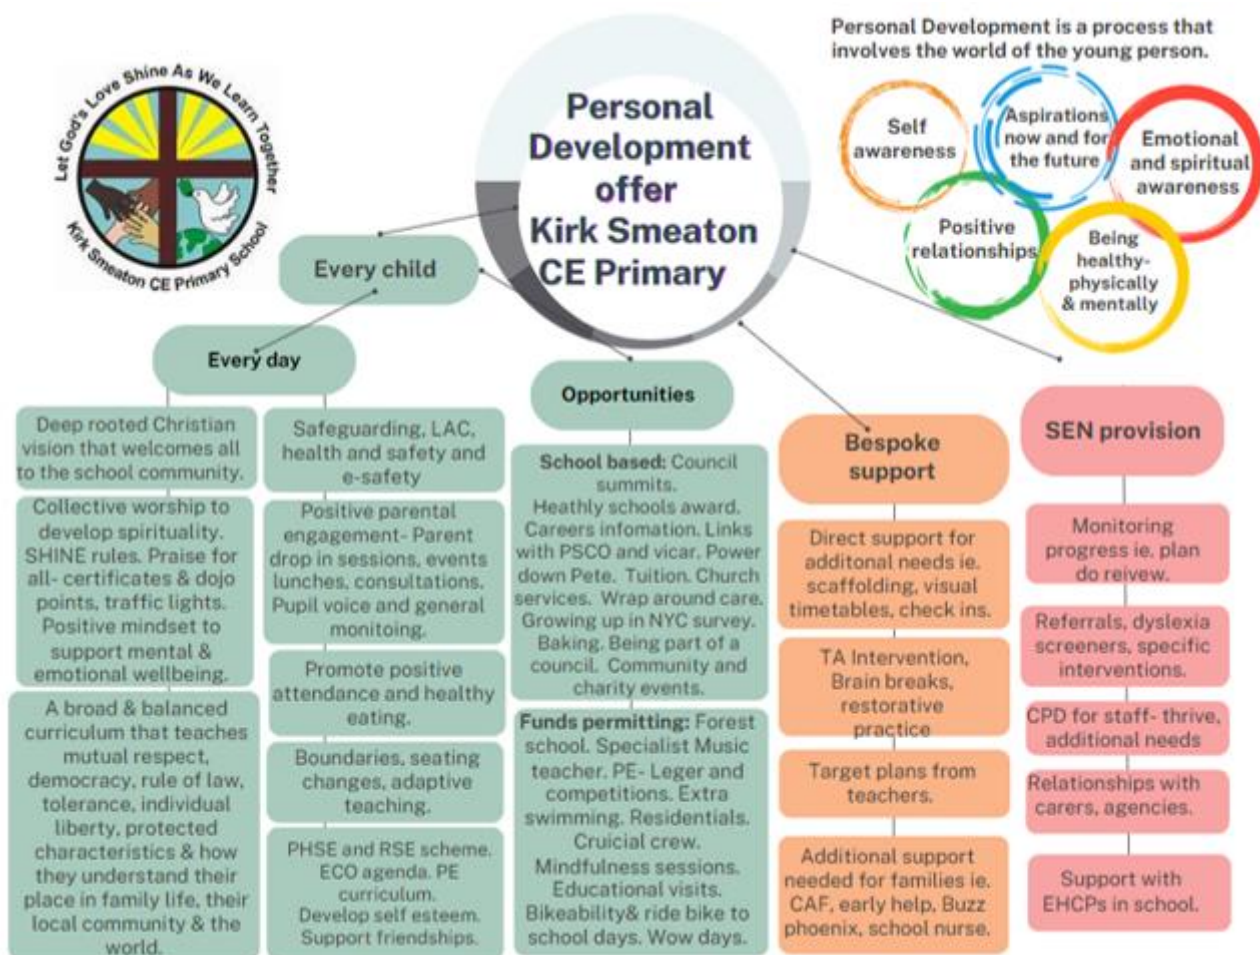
Let God's Love Shine As We Learn Together

Kirk Smeaton CE Primary School

Personal Development offer Kirk Smeaton CE Primary

Personal Development is a process that involves the world of the young person.

Self awareness

Aspirations now and for the future

Emotional and spiritual awareness

Positive relationships

Being healthy- physically & mentally

Every child

Every day

Deep rooted Christian vision that welcomes all to the school community.

Collective worship to develop spirituality. SHINE rules. Praise for all- certificates & dojo points, traffic lights. Positive mindset to support mental & emotional wellbeing.

A broad & balanced curriculum that teaches mutual respect, democracy, rule of law, tolerance, individual liberty, protected characteristics & how they understand their place in family life, their local community & the world.

Safeguarding, LAC, health and safety and e-safety

Positive parental engagement- Parent drop in sessions, events lunches, consultations. Pupil voice and general monitoing.

Promote positive attendance and healthy eating.

Boundaries, seating changes, adaptive teaching.

PHSE and RSE scheme. ECO agenda. PE curriculum. Develop self esteem. Support friendships.

Opportunities

School based: Council summits. Heathly schools award. Careers infomation. Links with PSCO and vicar. Power down Pete. Tuition. Church services. Wrap around care. Growing up in NYC survey. Baking. Being part of a council. Community and charity events.

Funds permitting: Forest school. Specialist Music teacher. PE- Leger and competitions. Extra swimming. Residentials. Cruicial crew. Mindfulness sessions. Educational visits. Bikeability& ride bike to school days. Wow days.

Bespoke support

Direct support for additonal needs ie. scaffolding, visual timetables, check ins.

TA Intervention, Brain breaks, restorative practice

Target plans from teachers.

Additional support needed for families ie. CAF, early help, Buzz phoenix, school nurse.

SEN provision

Monitoring progress ie. plan do reivew.

Referrals, dyslexia screeners, specific interventions.

CPD for staff- thrive, additional needs

Relationships with carers, agencies.

Support with EHCPs in school.